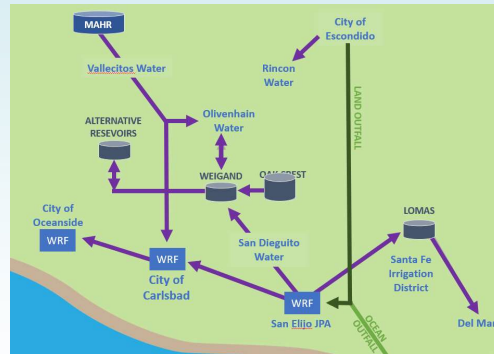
MAHR

City of Escondido

Vallecitos Water

Rincon Water

LAND OUTFALL

ALTERNATIVE RESEVOIRS

Olivenhain Water

WEIGAND

OAKCREST

City of Oceanside

WRF

LOMAS

WRF

City of Carlsbad

San Dieguito Water

Santa Fe Irrigation District

WRF

San Elijo JPA

OCEAN OUTFALL

Del Mar